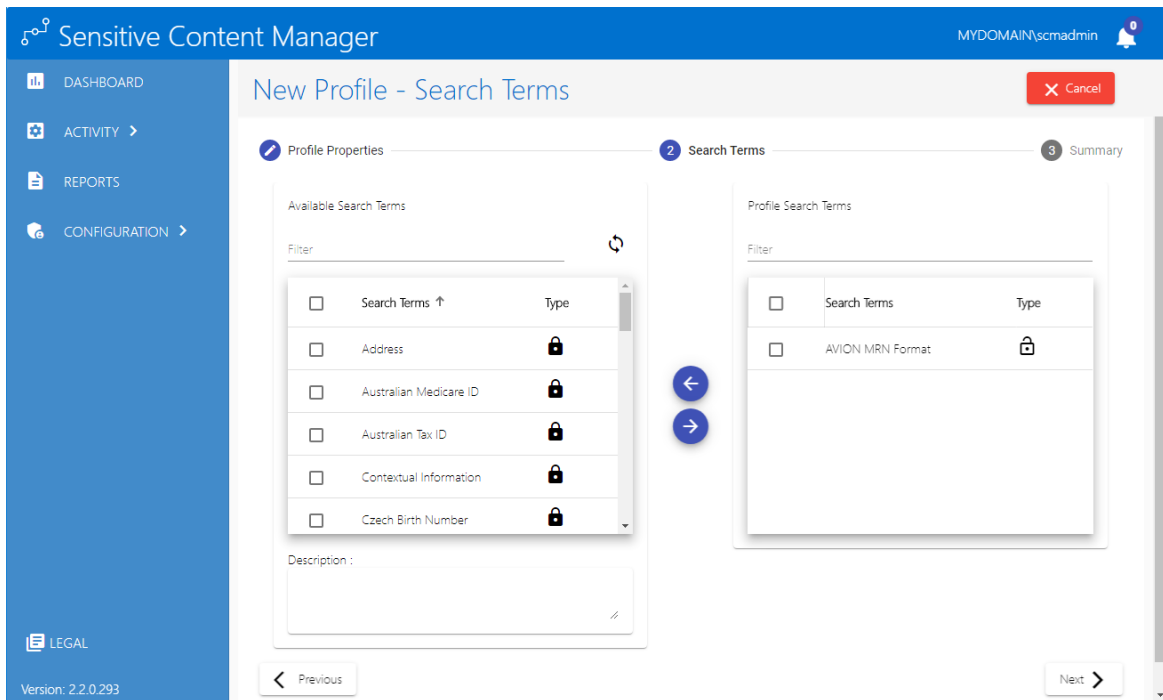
Sensitive Content Manager

MYDOMAIN\scmadmin 0

DASHBOARD

ACTIVITY

REPORTS

CONFIGURATION

New Profile - Search Terms

Cancel

Profile Properties

2 Search Terms

3 Summary

Available Search Terms

Filter

| | Search Terms ↑ | Type |
|---|---|---|
| | Address | |
| | Australian Medicare ID | |
| | Australian Tax ID | |
| | Contextual Information | |
| | Czech Birth Number | |

Description :

Profile Search Terms

Filter

| | Search Terms | Type |
|---|---|---|
| | AVION MRN Format | |

LEGAL

Version: 2.2.0.293

Previous

Next